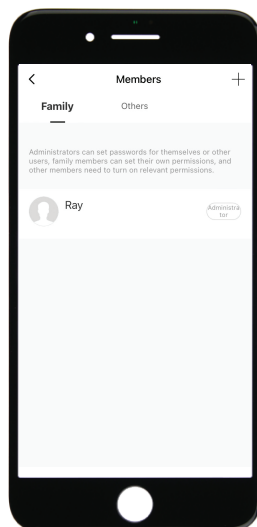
<

Members

+

Family

Others

Administrators can set passwords for themselves or other users, family members can set their own permissions, and other members need to turn on relevant permissions.

Ray

Administrator